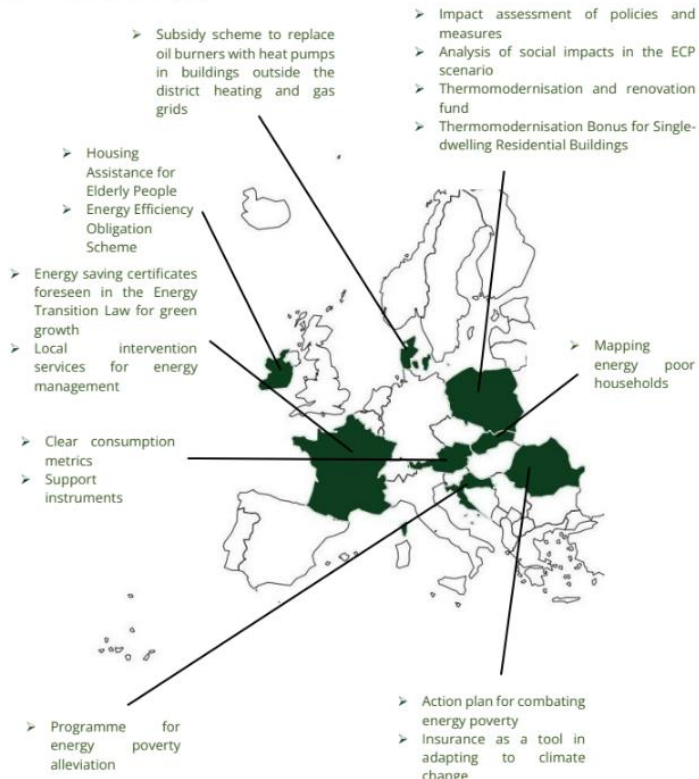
➢ Subsidy scheme to replace oil burners with heat pumps in buildings outside the district heating and gas grids

➢ Impact assessment of policies and measures
➢ Analysis of social impacts in the ECP scenario
➢ Thermomodernisation and renovation fund
➢ Thermomodernisation Bonus for Single-dwelling Residential Buildings

➢ Housing Assistance for Elderly People
➢ Energy Efficiency Obligation Scheme

➢ Energy saving certificates foreseen in the Energy Transition Law for green growth
➢ Local intervention services for energy management

➢ Mapping energy poor households

➢ Clear consumption metrics
➢ Support instruments

➢ Programme for energy poverty alleviation

➢ Action plan for combating energy poverty
➢ Insurance as a tool in adapting to climate change